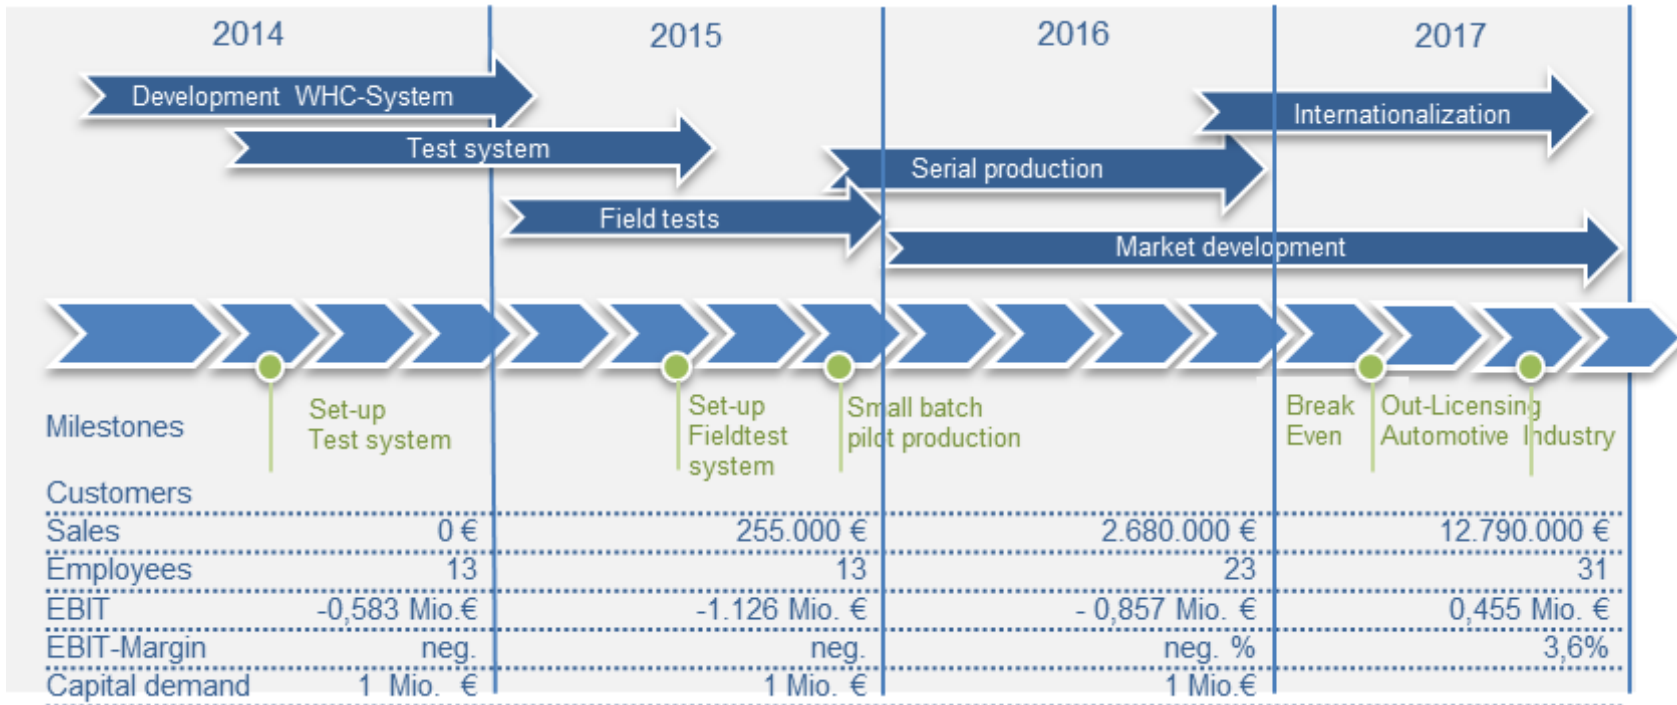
| | 2014 | 2015 | 2016 | 2017 |
|---|---|---|---|---|

Development WHC-System

Test system

Field tests

Serial production

Internationalization

Market development

Milestones

Set-up Test system

Set-up Fieldtest system

Small batch pilot production

Break Even

Out-Licensing Automotive Industry

Customers

| | 2014 | 2015 | 2016 | 2017 |
|---|---|---|---|---|
| Sales | 0 € | 255.000 € | 2.680.000 € | 12.790.000 € |
| Employees | 13 | 13 | 23 | 31 |
| EBIT | -0,583 Mio.€ | -1.126 Mio. € | - 0,857 Mio. € | 0,455 Mio. € |
| EBIT-Margin | neg. | neg. | neg. % | 3,6% |
| Capital demand | 1 Mio. € | 1 Mio. € | 1 Mio.€ | |